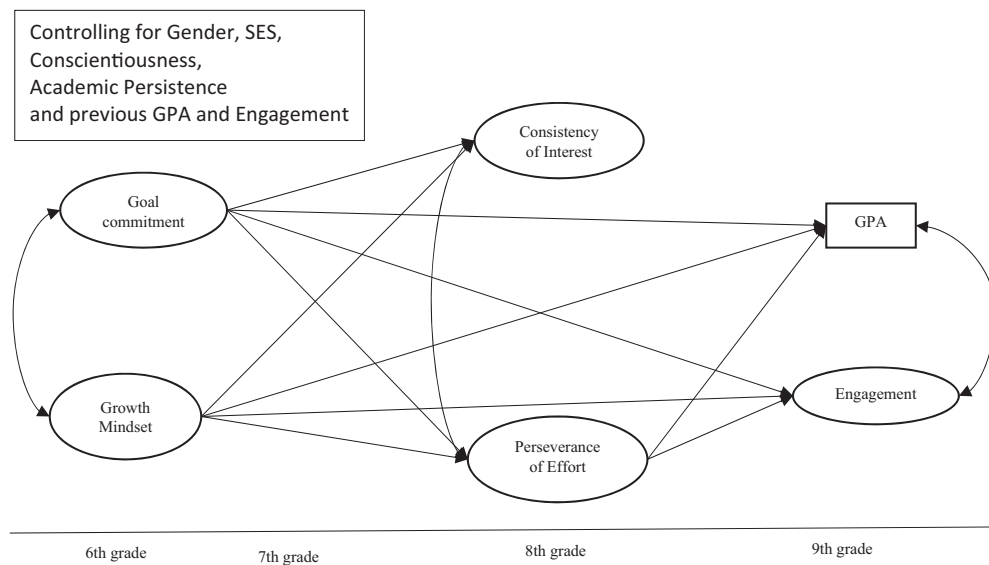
Controlling for Gender, SES, Conscientiousness, Academic Persistence and previous GPA and Engagement

Consistency of Interest

Goal commitment

GPA

Growth Mindset

Engagement

Perseverance of Effort

6th grade

7th grade

8th grade

9th grade